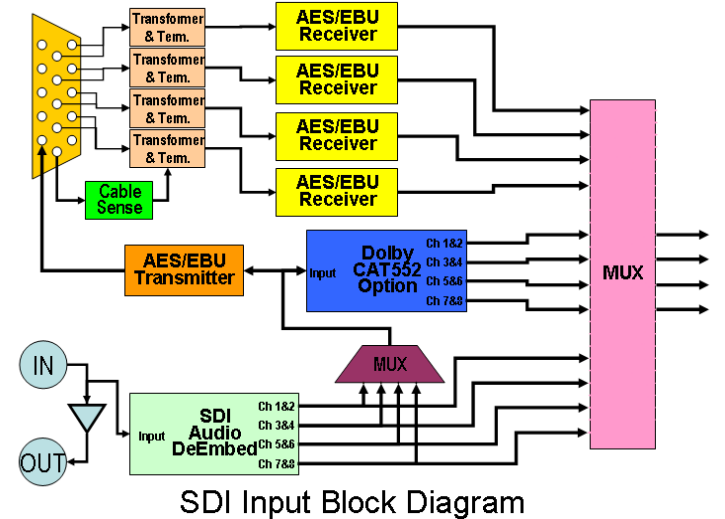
Transformer & Term.

Transformer & Term.

Transformer & Term.

Transformer & Term.

AES/EBU Receiver

AES/EBU Receiver

AES/EBU Receiver

AES/EBU Receiver

Cable Sense

AES/EBU Transmitter

Input

Dolby CAT552 Option

Ch 1&2
Ch 3&4
Ch 5&6
Ch 7&8

MUX

MUX

IN

OUT

Input

SDI Audio DeEmbed

Ch 1&2
Ch 3&4
Ch 5&6
Ch 7&8

SDI Input Block Diagram